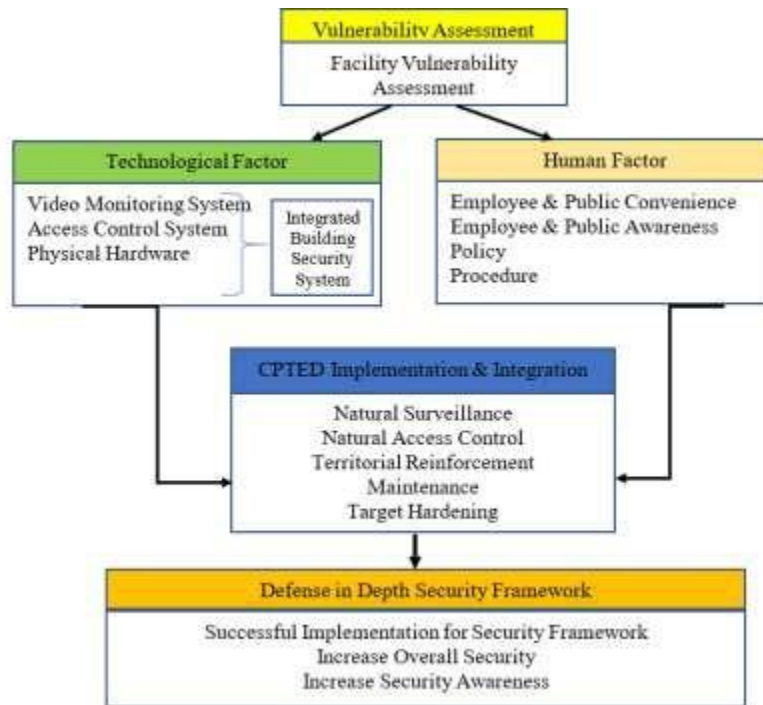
Vulnerabilitv Assessment

Facility Vulnerability Assessment

Technological Factor

Video Monitoring System
Access Control System
Physical Hardware

Integrated Building Security System

Human Factor

Employee & Public Convenience
Employee & Public Awareness
Policy
Procedure

CPTED Implementation & Integration

Natural Surveillance
Natural Access Control
Territorial Reinforcement
Maintenance
Target Hardening

Defense in Depth Security Framework

Successful Implementation for Security Framework
Increase Overall Security
Increase Security Awareness